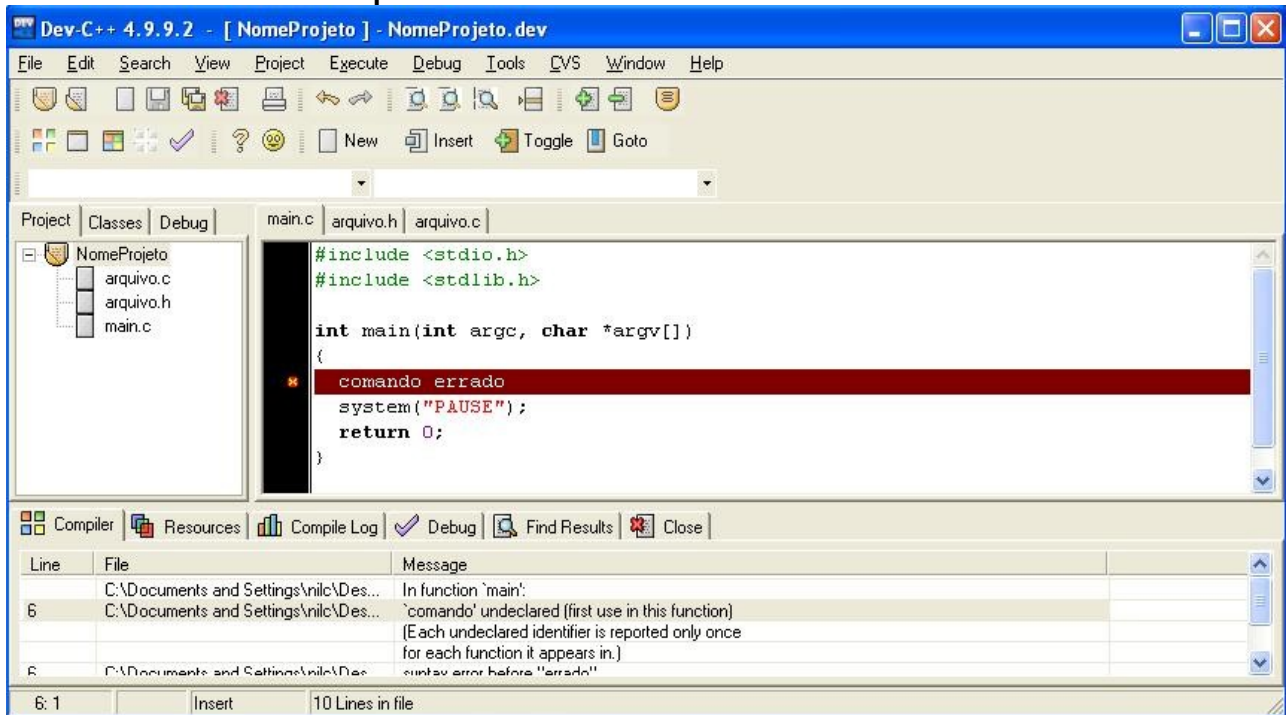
Dev-C++ 4.9.9.2 - [ NomeProjeto ] - NomeProjeto.dev

File Edit Search View Project Execute Debug Tools CVS Window Help

New Insert Toggle Goto

Project Classes Debug

NomeProjeto
arquivo.c
arquivo.h
main.c

main.c arquivo.h arquivo.c

```
#include <stdio.h>
#include <stdlib.h>

int main(int argc, char *argv[])
{
  comando errado
  system("PAUSE");
  return 0;
}
```

Compiler Resources Compile Log Debug Find Results Close

| Line | File | Message |
|---|---|---|
| | C:\Documents and Settings\nilc\Des... | In function `main': |
| 6 | C:\Documents and Settings\nilc\Des... | `comando' undeclared (first use in this function) |
| | | (Each undeclared identifier is reported only once |
| | | for each function it appears in.) |
| 6 | C:\Documents and Settings\nilc\Des... | syntax error before "errado" |

6: 1 Insert 10 Lines in file